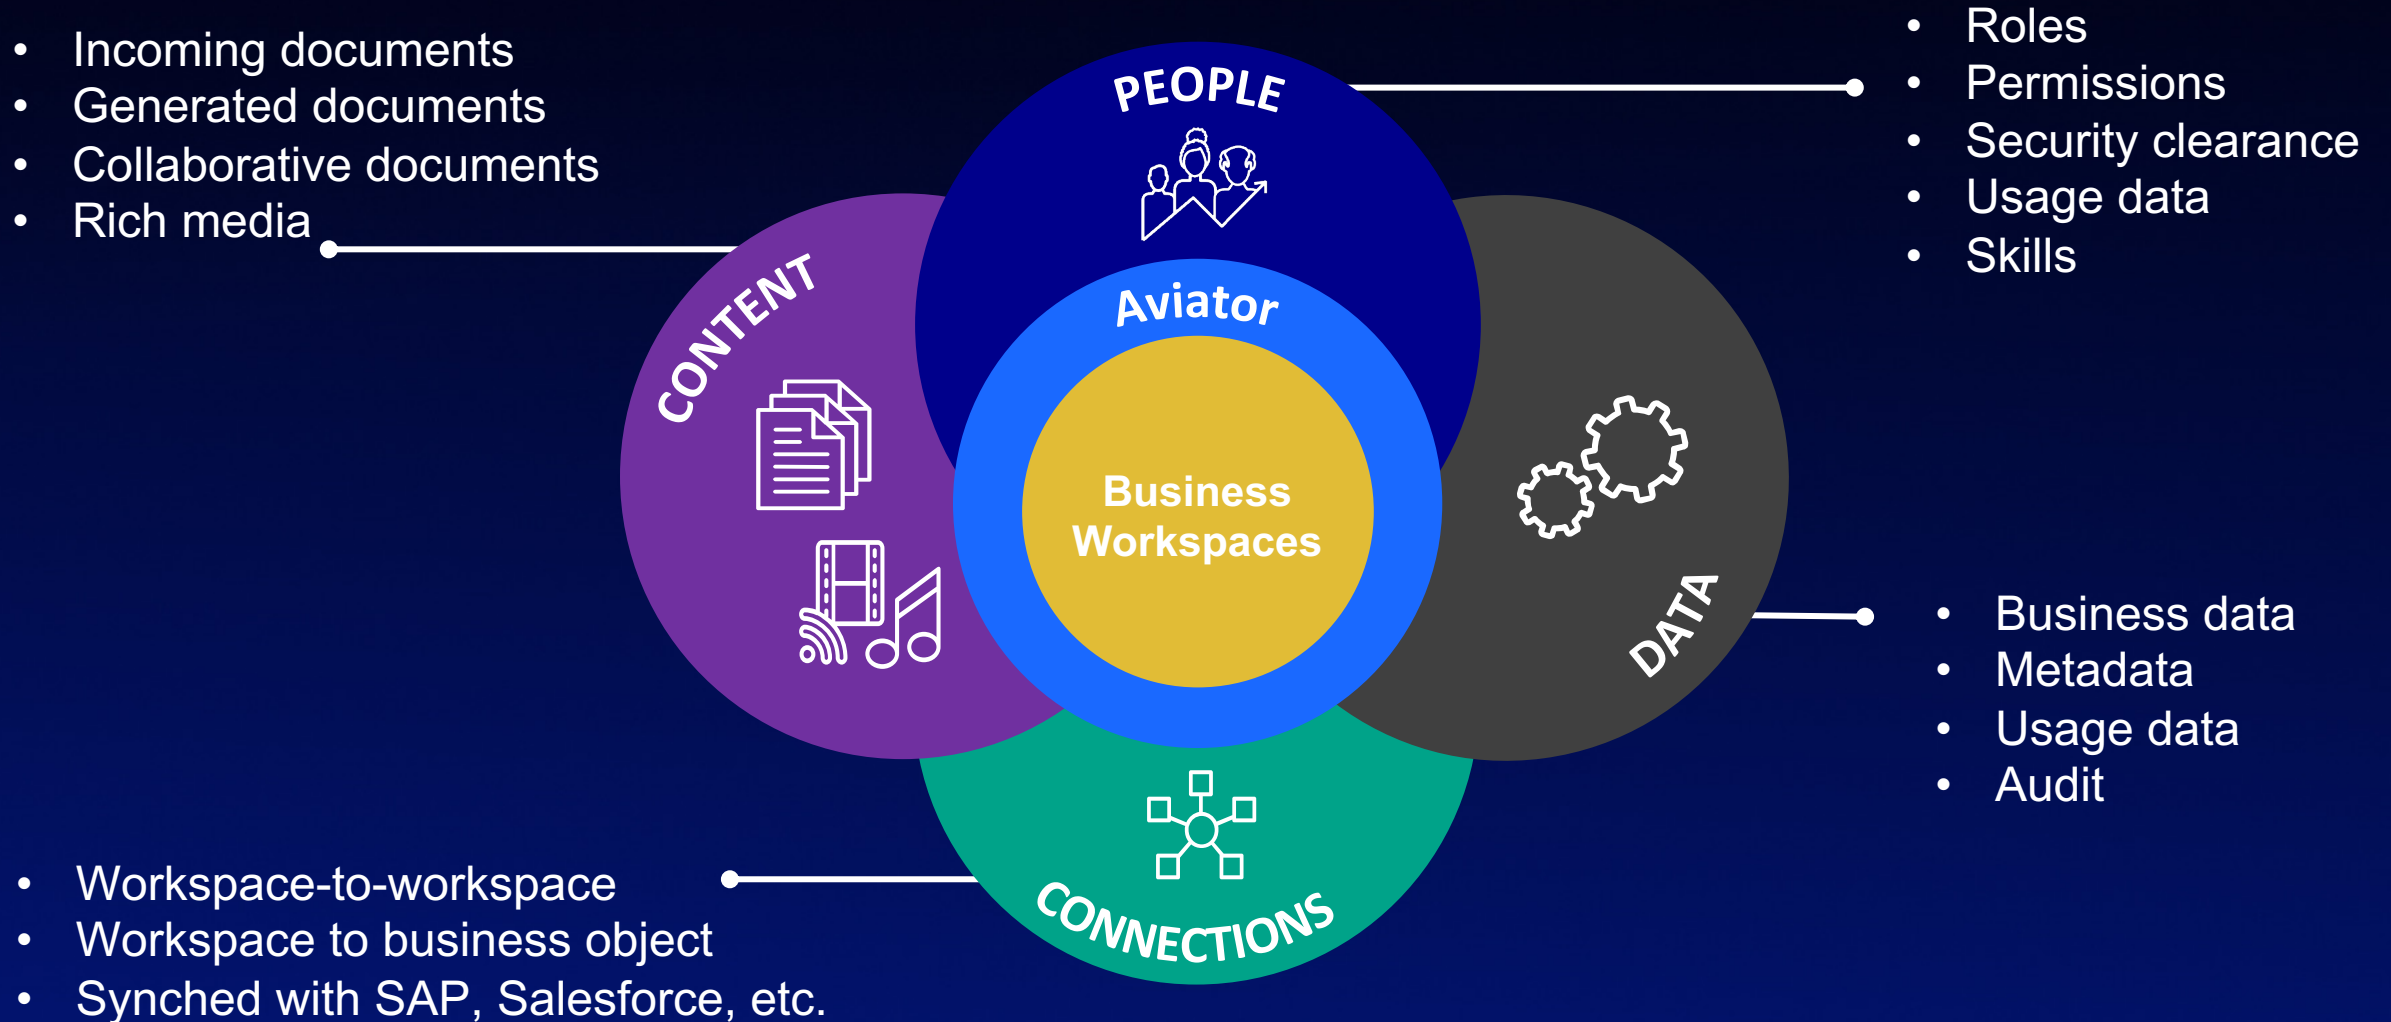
- Incoming documents
- Generated documents
- Collaborative documents
- Rich media

- Roles
- Permissions
- Security clearance
- Usage data
- Skills

PEOPLE

CONTENT

Aviator

Business Workspaces

DATA

- Business data
- Metadata
- Usage data
- Audit

CONNECTIONS

- Workspace-to-workspace
- Workspace to business object
- Synched with SAP, Salesforce, etc.